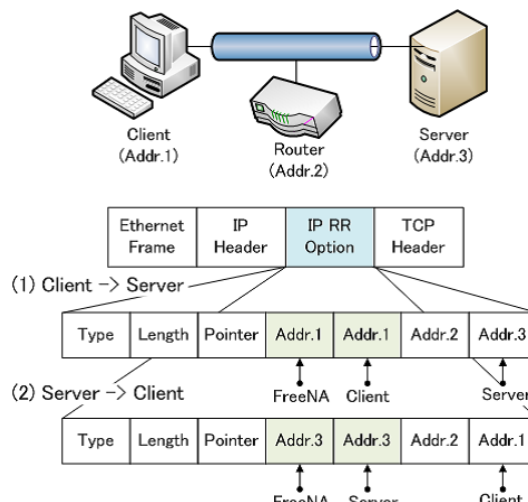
Client
(Addr.1)

Router
(Addr.2)

Server
(Addr.3)

| Ethernet Frame | IP Header | IP RR Option | TCP Header |
|---|---|---|---|

(1) Client -> Server

| Type | Length | Pointer | Addr.1 | Addr.1 | Addr.2 | Addr.3 |
|---|---|---|---|---|---|---|

FreeNA Client Server

(2) Server -> Client

| Type | Length | Pointer | Addr.3 | Addr.3 | Addr.2 | Addr.1 |
|---|---|---|---|---|---|---|

FreeNA Server Client